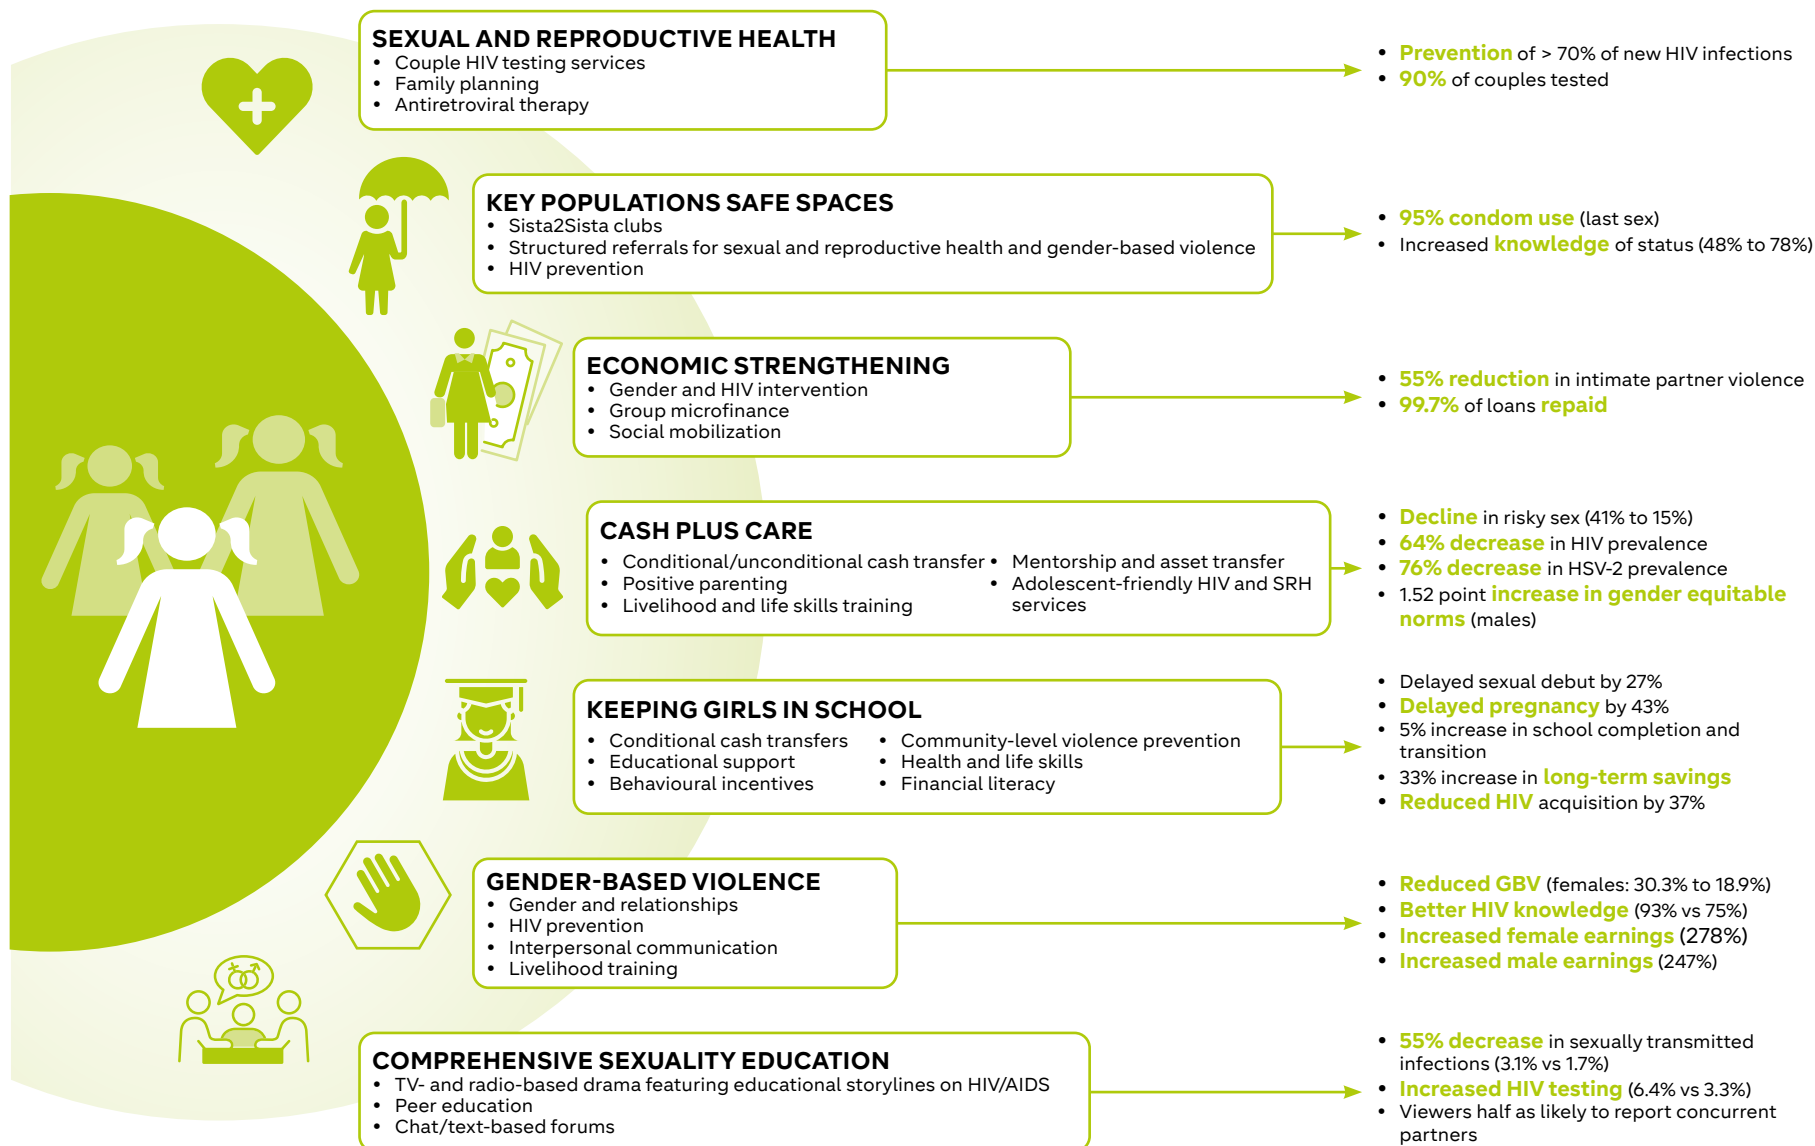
SEXUAL AND REPRODUCTIVE HEALTH
- Couple HIV testing services
- Family planning
- Antiretroviral therapy

- Prevention of > 70% of new HIV infections
- 90% of couples tested

KEY POPULATIONS SAFE SPACES
- Sista2Sista clubs
- Structured referrals for sexual and reproductive health and gender-based violence
- HIV prevention

- 95% condom use (last sex)
- Increased knowledge of status (48% to 78%)

ECONOMIC STRENGTHENING
- Gender and HIV intervention
- Group microfinance
- Social mobilization

- 55% reduction in intimate partner violence
- 99.7% of loans repaid

CASH PLUS CARE
- Conditional/unconditional cash transfer
- Positive parenting
- Livelihood and life skills training
- Mentorship and asset transfer
- Adolescent-friendly HIV and SRH services

- Decline in risky sex (41% to 15%)
- 64% decrease in HIV prevalence
- 76% decrease in HSV-2 prevalence
- 1.52 point increase in gender equitable norms (males)

KEEPING GIRLS IN SCHOOL
- Conditional cash transfers
- Educational support
- Behavioural incentives
- Community-level violence prevention
- Health and life skills
- Financial literacy

- Delayed sexual debut by 27%
- Delayed pregnancy by 43%
- 5% increase in school completion and transition
- 33% increase in long-term savings
- Reduced HIV acquisition by 37%

GENDER-BASED VIOLENCE
- Gender and relationships
- HIV prevention
- Interpersonal communication
- Livelihood training

- Reduced GBV (females: 30.3% to 18.9%)
- Better HIV knowledge (93% vs 75%)
- Increased female earnings (278%)
- Increased male earnings (247%)

COMPREHENSIVE SEXUALITY EDUCATION
- TV- and radio-based drama featuring educational storylines on HIV/AIDS
- Peer education
- Chat/text-based forums

- 55% decrease in sexually transmitted infections (3.1% vs 1.7%)
- Increased HIV testing (6.4% vs 3.3%)
- Viewers half as likely to report concurrent partners